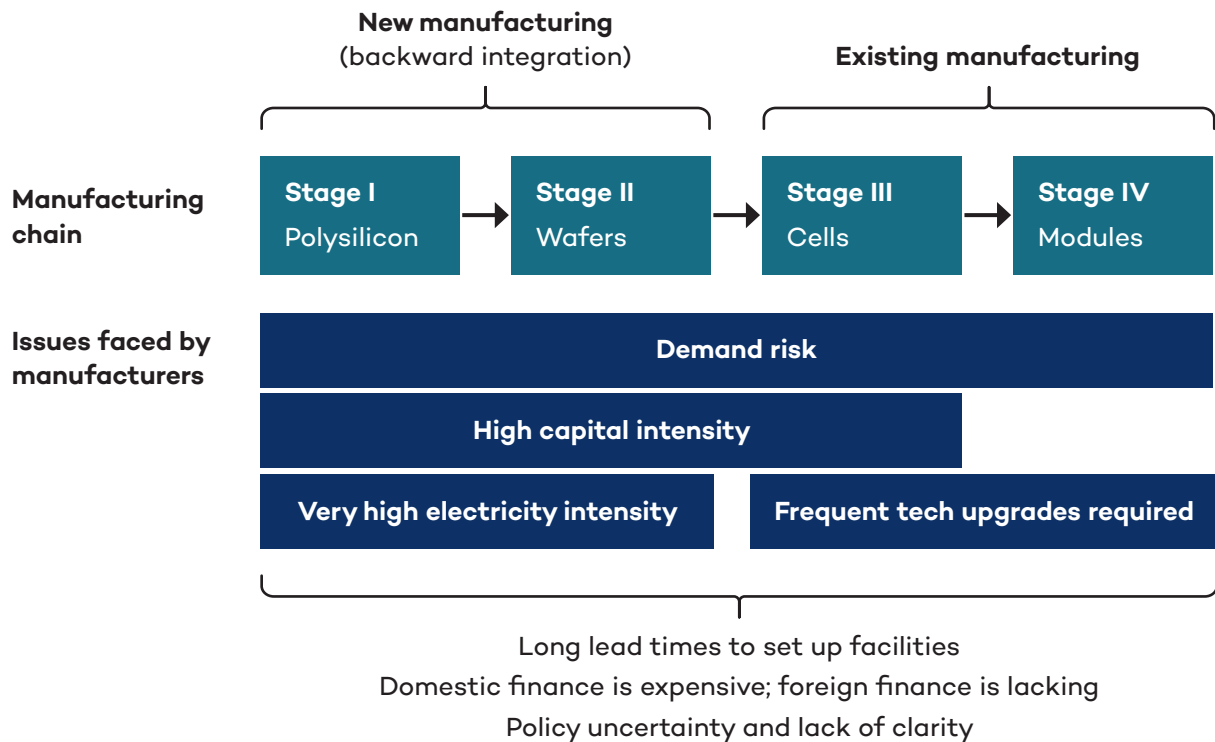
New manufacturing
(backward integration)

Existing manufacturing

Manufacturing chain

Stage I
Polysilicon

Stage II
Wafers

Stage III
Cells

Stage IV
Modules

Issues faced by manufacturers

Demand risk

High capital intensity

Very high electricity intensity

Frequent tech upgrades required

Long lead times to set up facilities
Domestic finance is expensive; foreign finance is lacking
Policy uncertainty and lack of clarity